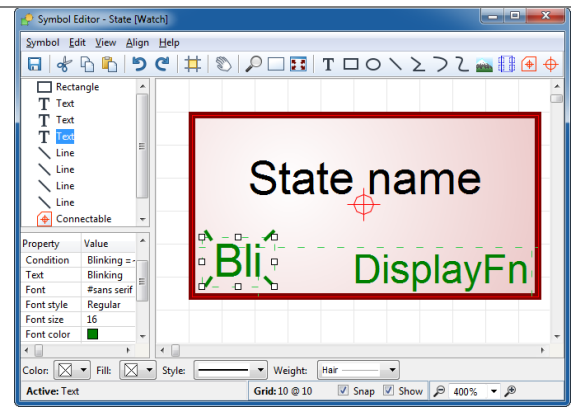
Symbol Editor - State [Watch]

Symbol Edit View Align Help

Rectangle
Text
Text
Text
Line
Line
Line
Line
Connectable

| Property | Value |
|---|---|
| Condition | Blinking =- |
| Text | Blinking |
| Font | #sans serif |
| Font style | Regular |
| Font size | 16 |
| Font color | |

State name

Bli

DisplayFn

Color: Fill: Style: Weight: Hair

Active: Text Grid: 10 @ 10 Snap Show 400%